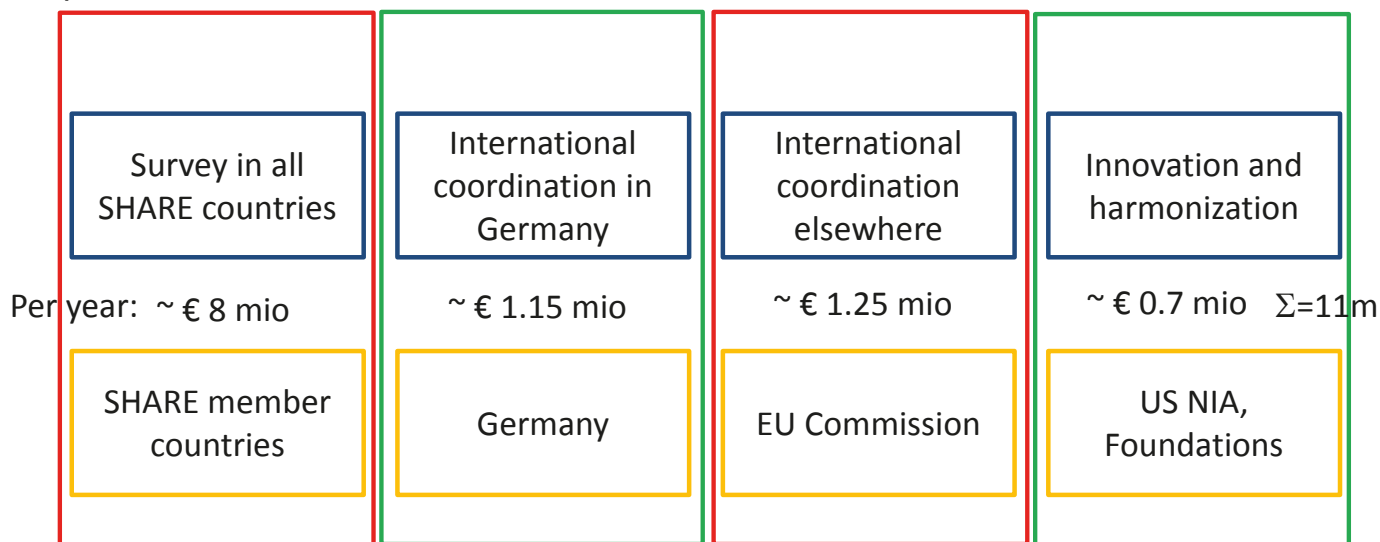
Survey in all SHARE countries

International coordination in Germany

International coordination elsewhere

Innovation and harmonization

Per year: ~ € 8 mio

~ € 1.15 mio

~ € 1.25 mio

~ € 0.7 mio $\Sigma$=11m

SHARE member countries

Germany

EU Commission

US NIA, Foundations